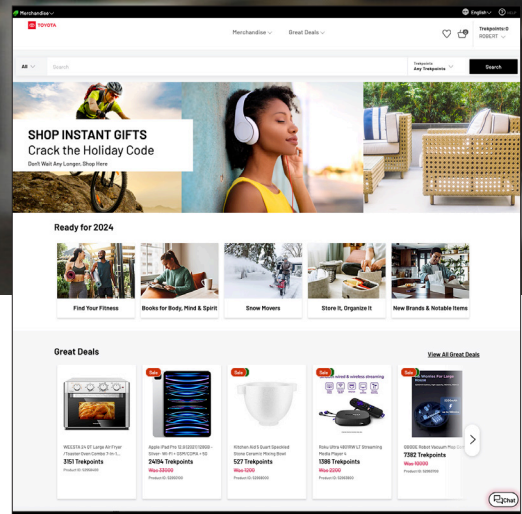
Merchandise

English Help

TOYOTA

Merchandise Great Deals

Trekpoints: 0
ROBERT

All Search Trekpoints Any Trekpoints Search

SHOP INSTANT GIFTS
Crack the Holiday Code
Don't Wait Any Longer, Shop Here

Ready for 2024

Find Your Fitness

Books for Body, Mind & Spirit

Snow Movers

Store It, Organize It

New Brands & Notable Items

Great Deals

View All Great Deals

WEGSTA 24 QT Large Air Fryer /Toaster Oven Combo 7-in-1...
3151 Trekpoints
Product ID: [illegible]

Sale
Apple iPad Pro 12.9(2022)128GB - Silver - Wi-Fi + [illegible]
24184 Trekpoints
Was 33900
Product ID: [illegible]

Sale
KitchenAid Quart Speckled Stone Ceramic Mixing Bowl
527 Trekpoints
Was 1200
Product ID: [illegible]

Sale
Roku Ultra 4801RW LT Streaming Media Player 4...
1386 Trekpoints
Was 2500
Product ID: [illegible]

Sale
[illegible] Robot Vacuum Mop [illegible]
7382 Trekpoints
Was 10000
Product ID: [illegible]

Chat